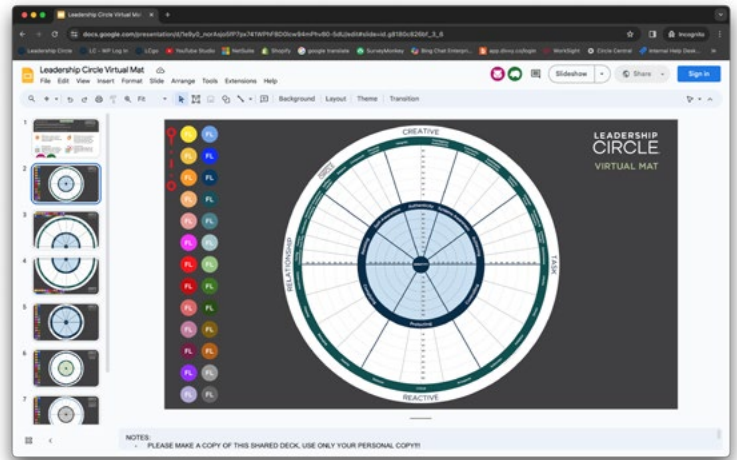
Leadership Circle Virtual Mat

docs.google.com/presentation/d/1e9y0_nor4xja5IfF7px741WFhF8O0cw94mPhv90-5dU/edit#slide=id.g8180c626bf_3_6

Incognito

Leadership Circle | LC - WP Log In | LCgo | YouTube Studio | NetSuite | Shopify | google translate | SurveyMonkey | Bing Chat Enterpri... | app.dovvy.co/login | WorkSight | Circle Central | Internal Help Desk...

Leadership Circle Virtual Mat

File Edit View Insert Format Slide Arrange Tools Extensions Help

Slideshow | Share | Sign in

Fit | Background | Layout | Theme | Transition

1
2
3
4
5
6
7

FL FL FL FL FL FL FL FL FL FL FL FL FL FL
FL FL FL FL FL FL FL FL FL FL FL FL FL FL

LEADERSHIP CIRCLE
VIRTUAL MAT

CREATIVE
REACTIVE
RELATIONSHIP
TASK

Authenticity
Self-Awareness
Systems Awareness
Controlling
Protecting
Complying

NOTES:
• PLEASE MAKE A COPY OF THIS SHARED DECK, USE ONLY YOUR PERSONAL COPY!!!